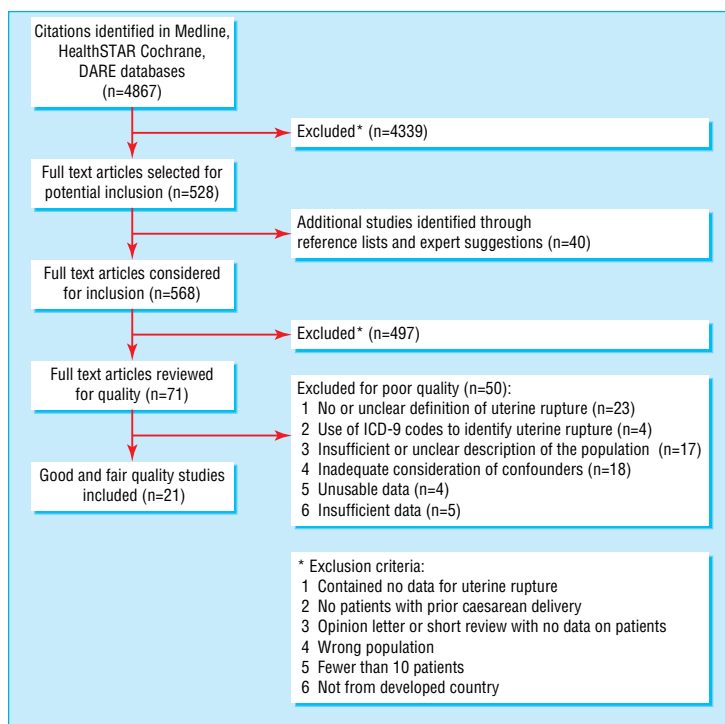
Citations identified in Medline, HealthSTAR Cochrane, DARE databases
(n=4867)

Excluded* (n=4339)

Full text articles selected for potential inclusion (n=528)

Additional studies identified through reference lists and expert suggestions (n=40)

Full text articles considered for inclusion (n=568)

Excluded* (n=497)

Full text articles reviewed for quality (n=71)

Excluded for poor quality (n=50):
1 No or unclear definition of uterine rupture (n=23)
2 Use of ICD-9 codes to identify uterine rupture (n=4)
3 Insufficient or unclear description of the population (n=17)
4 Inadequate consideration of confounders (n=18)
5 Unusable data (n=4)
6 Insufficient data (n=5)

Good and fair quality studies included (n=21)

* Exclusion criteria:
1 Contained no data for uterine rupture
2 No patients with prior caesarean delivery
3 Opinion letter or short review with no data on patients
4 Wrong population
5 Fewer than 10 patients
6 Not from developed country